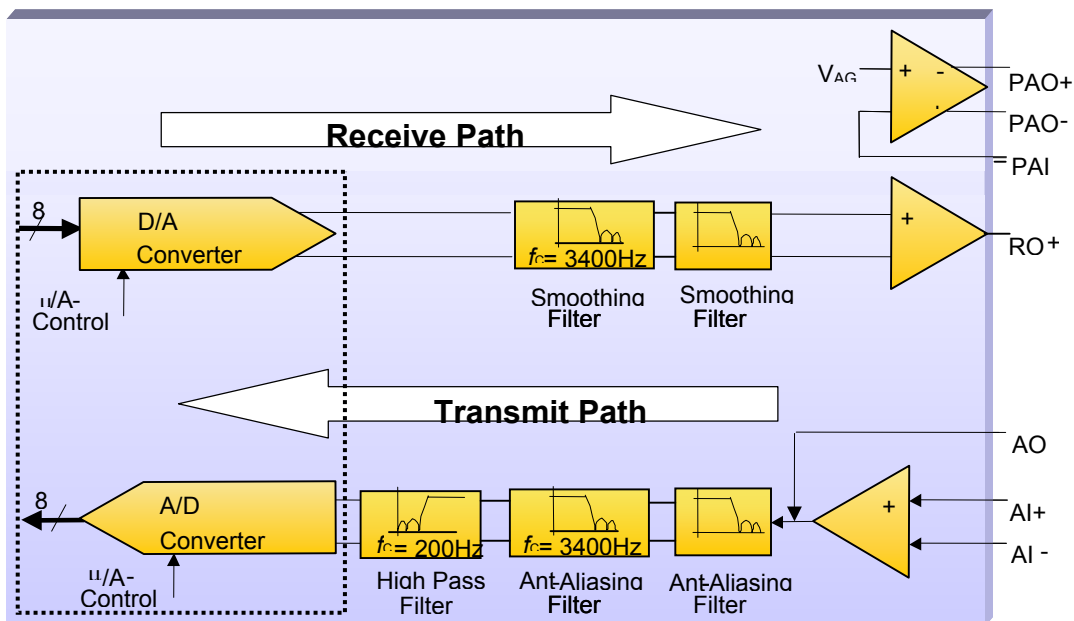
$V_{AG}$

+

-

PAO+

PAO-

PAI

Receive Path

8

D/A Converter

μ/A-Control

$f_C$= 3400Hz

Smoothing Filter

Smoothing Filter

+

RO+

Transmit Path

AO

8

A/D Converter

μ/A-Control

$f_C$= 200Hz

High Pass Filter

$f_C$= 3400Hz

Ant-Aliasing Filter

Ant-Aliasing Filter

+

AI+

AI -